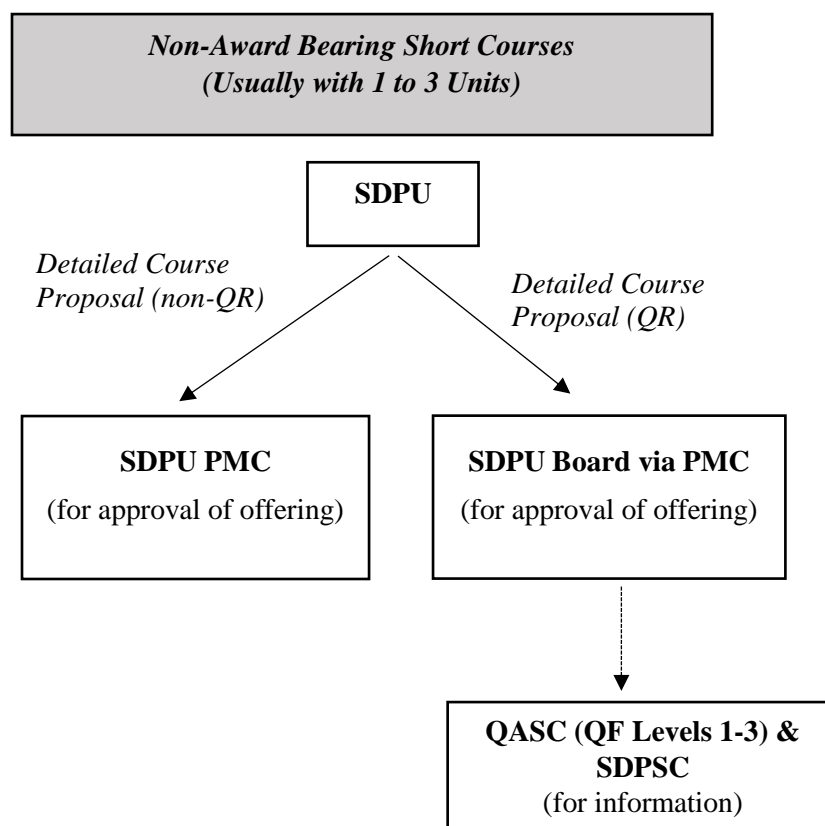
*Non-Award Bearing Short Courses (Usually with 1 to 3 Units)*

**SDPU**

*Detailed Course Proposal (non-QR)*

*Detailed Course Proposal (QR)*

**SDPU PMC**
(for approval of offering)

**SDPU Board via PMC**
(for approval of offering)

**QASC (QF Levels 1-3) & SDPSC**
(for information)